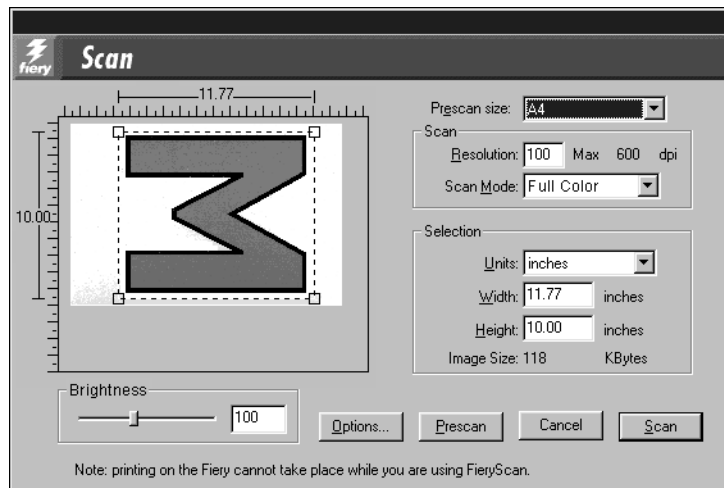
fiery Scan

11.77

10.00

Prescan size: A4

Scan
Resolution: 100 Max 600 dpi
Scan Mode: Full Color

Selection
Units: inches
Width: 11.77 inches
Height: 10.00 inches
Image Size: 118 KBytes

Brightness
100

Options... Prescan Cancel Scan

Note: printing on the Fiery cannot take place while you are using FieryScan.